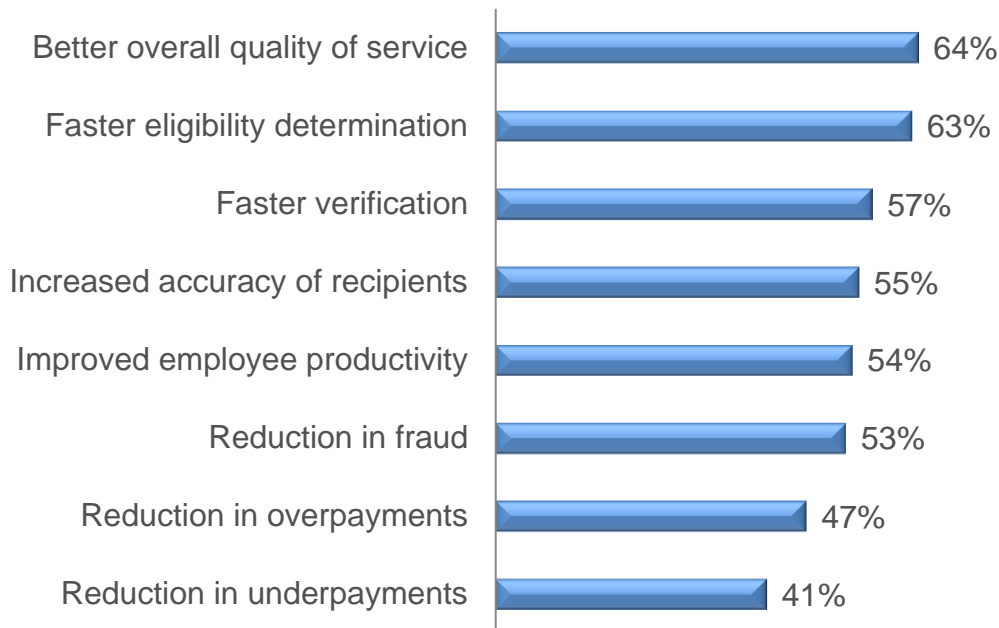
| Category | Percentage |
|---|---|
| Better overall quality of service | 64% |
| Faster eligibility determination | 63% |
| Faster verification | 57% |
| Increased accuracy of recipients | 55% |
| Improved employee productivity | 54% |
| Reduction in fraud | 53% |
| Reduction in overpayments | 47% |
| Reduction in underpayments | 41% |